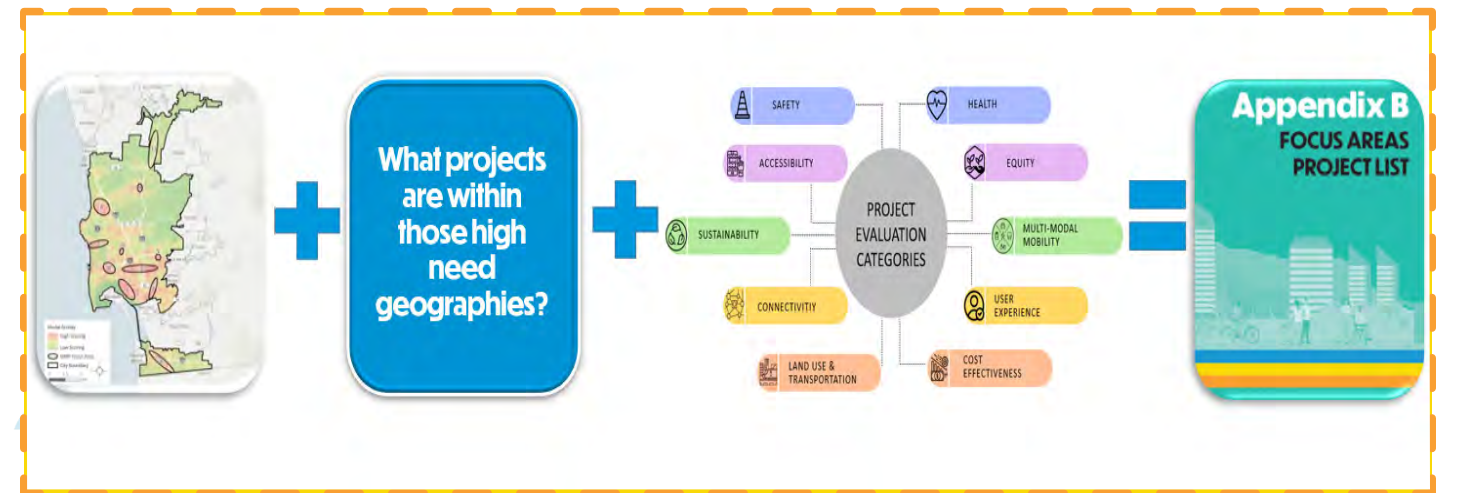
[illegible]

What projects are within those high need geographies?

SAFETY

HEALTH

ACCESSIBILITY

EQUITY

SUSTAINABILITY

PROJECT EVALUATION CATEGORIES

MULTI-MODAL MOBILITY

CONNECTIVITIY

USER EXPERIENCE

LAND USE & TRANSPORTATION

COST EFFECTIVENESS

Appendix B
FOCUS AREAS PROJECT LIST